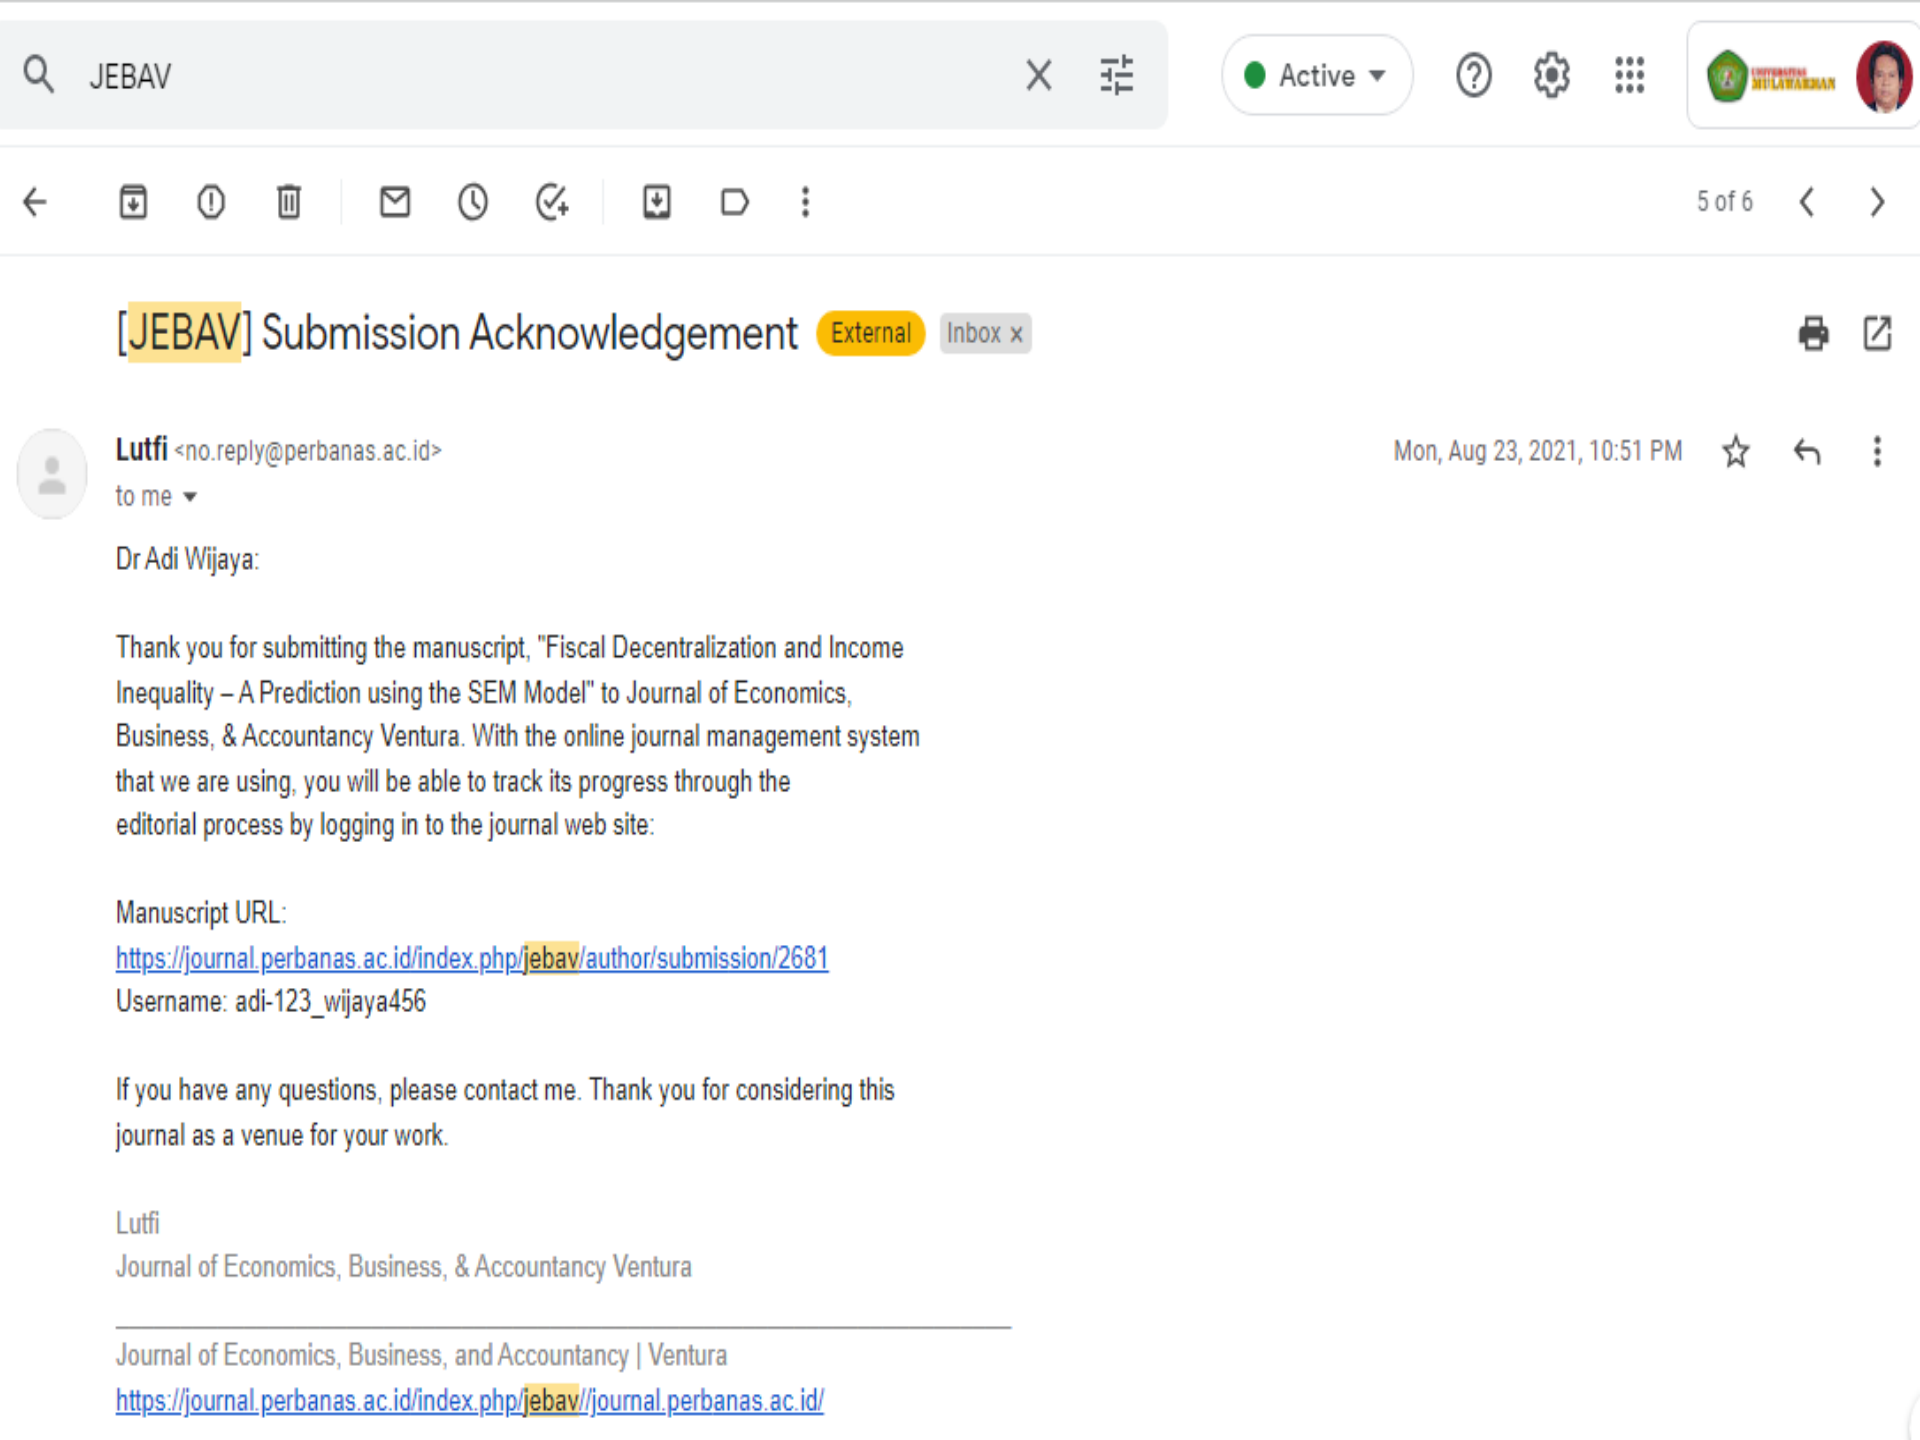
JEBAV

Active

5 of 6

[JEBAV] Submission Acknowledgement External Inbox x

Lutfi <no.reply@perbanas.ac.id>
to me

Mon, Aug 23, 2021, 10:51 PM

Dr Adi Wijaya:

Thank you for submitting the manuscript, "Fiscal Decentralization and Income Inequality – A Prediction using the SEM Model" to Journal of Economics, Business, & Accountancy Ventura. With the online journal management system that we are using, you will be able to track its progress through the editorial process by logging in to the journal web site:

Manuscript URL:
https://journal.perbanas.ac.id/index.php/jebav/author/submission/2681
Username: adi-123_wijaya456

If you have any questions, please contact me. Thank you for considering this journal as a venue for your work.

Lutfi
Journal of Economics, Business, & Accountancy Ventura

Journal of Economics, Business, and Accountancy | Ventura
https://journal.perbanas.ac.id/index.php/jebav//journal.perbanas.ac.id/